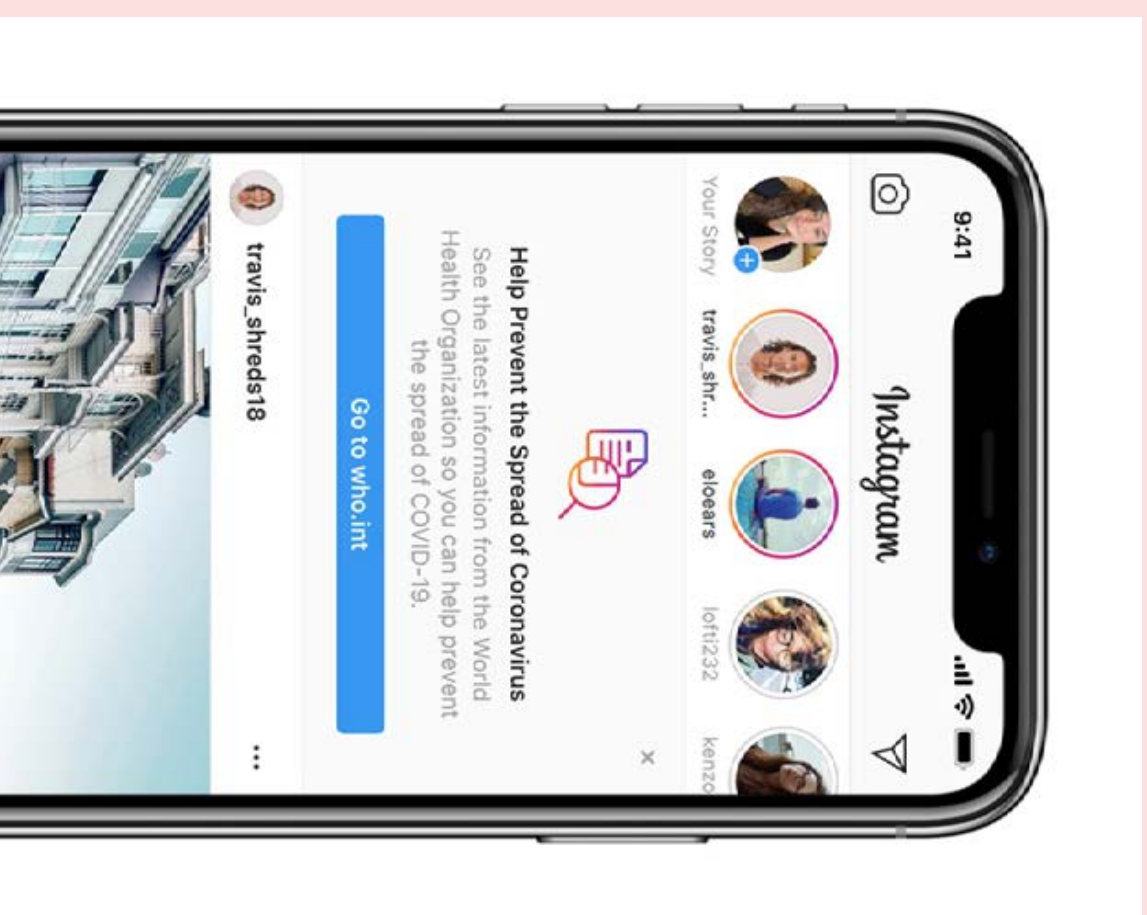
9:41

Instagram

Your Story

travis_shr...

eloears

lofti232

kenzo

Help Prevent the Spread of Coronavirus

See the latest information from the World Health Organization so you can help prevent the spread of COVID-19.

Go to who.int

×

travis_shreds18

...